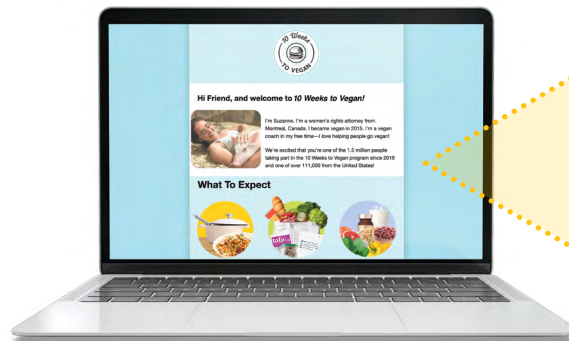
10 Weeks TO VEGAN

Hi Friend, and welcome to 10 Weeks to Vegan!

I'm Suzanne. I'm a women's rights attorney from Montreal, Canada. I became vegan in 2015. I'm a vegan coach in my free time—I love helping people go vegan!

We're excited that you're one of the 1.5 million people taking part in the 10 Weeks to Vegan program since 2019 and one of over 111,000 from the United States!

What To Expect

tofu